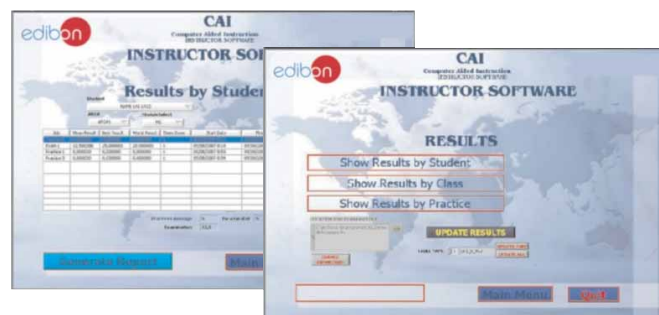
edibon

CAI

Computer Aided Instruction

INSTRUCTOR SOFTWARE

INSTRUCTOR SOF

Results by Studen

Student

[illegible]

Generate Report

Main

edibon

CAI

Computer Aided Instruction

INSTRUCTOR SOFTWARE

INSTRUCTOR SOFTWARE

RESULTS

Show Results by Student

Show Results by Class

Show Results by Practice

UPDATE RESULTS

Main Menu

Quit